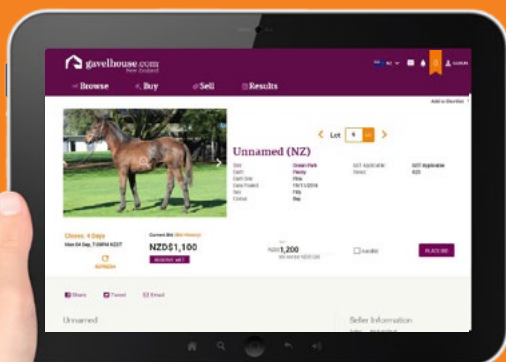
gavelhouse.com
New Zealand

Browse
Buy
Sell
Results

Add to Shortlist

Lot 6

Unnamed (NZ)

Sire Ocean Park
Dam Peony
Dam Sire Pins
Date Foaled 19/11/2016
Sex Filly
Colour Bay

GST Applicable GST Applicable
Stand 620

Closes: 4 Days
Mon 04 Sep, 7:00PM NZST
REFRESH

Current Bid (Bid History)
NZD$1,100
RESERVE MET

NZD$1,200

Autobid

PLACE BID

Share
Tweet
Email

Unnamed

Seller Information